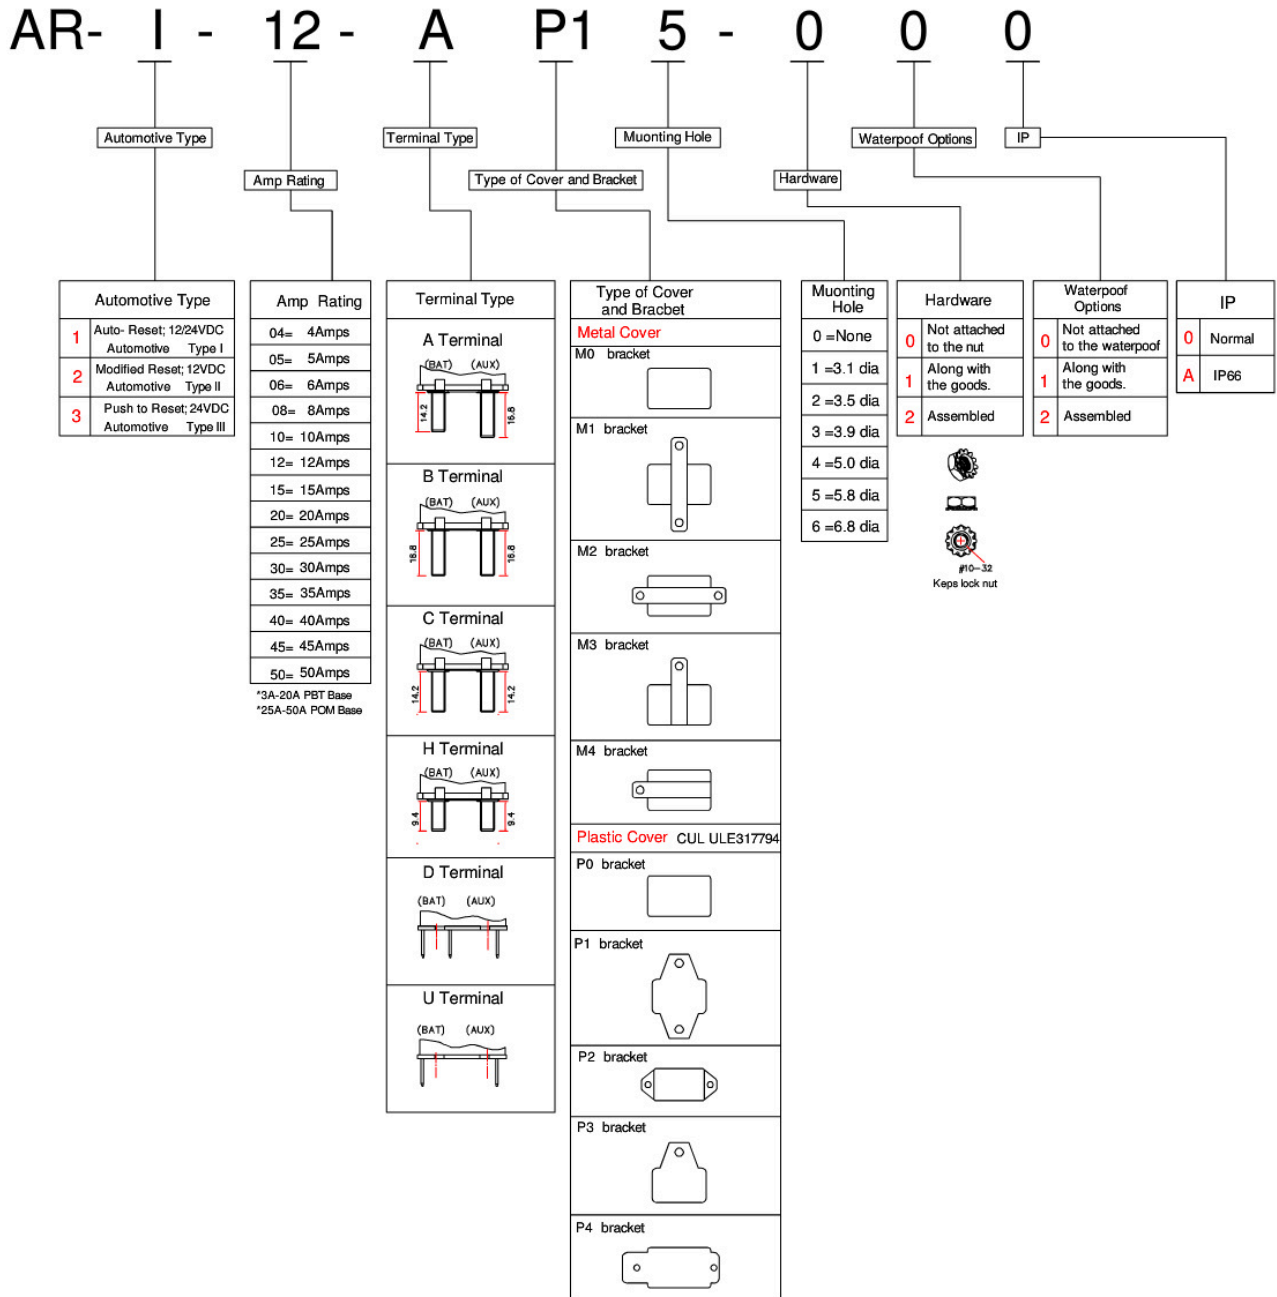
AR- I - 12 - A P1 5 - 0 0 0

Automotive Type
Amp Rating
Terminal Type
Type of Cover and Bracket
Muonting Hole
Hardware
Waterpoof Options
IP

| Automotive Type | |
|---|---|
| 1 | Auto- Reset; 12/24VDC Automotive Type I |
| 2 | Modified Reset; 12VDC Automotive Type II |
| 3 | Push to Reset; 24VDC Automotive Type III |

| Amp Rating |
|---|
| 04= 4Amps |
| 05= 5Amps |
| 06= 6Amps |
| 08= 8Amps |
| 10= 10Amps |
| 12= 12Amps |
| 15= 15Amps |
| 20= 20Amps |
| 25= 25Amps |
| 30= 30Amps |
| 35= 35Amps |
| 40= 40Amps |
| 45= 45Amps |
| 50= 50Amps |

*3A-20A PBT Base
*25A-50A POM Base

Terminal Type
A Terminal
(BAT) (AUX)
14.2 15.8
B Terminal
(BAT) (AUX)
18.8 18.8
C Terminal
(BAT) (AUX)
14.2 14.2
H Terminal
(BAT) (AUX)
9.4 9.4
D Terminal
(BAT) (AUX)
U Terminal
(BAT) (AUX)

Type of Cover and Bracbet
Metal Cover
M0 bracket
M1 bracket
M2 bracket
M3 bracket
M4 bracket
Plastic Cover CUL ULE317794
P0 bracket
P1 bracket
P2 bracket
P3 bracket
P4 bracket

| Muonting Hole |
|---|
| 0 =None |
| 1 =3.1 dia |
| 2 =3.5 dia |
| 3 =3.9 dia |
| 4 =5.0 dia |
| 5 =5.8 dia |
| 6 =6.8 dia |

| Hardware | |
|---|---|
| 0 | Not attached to the nut |
| 1 | Along with the goods. |
| 2 | Assembled |

#10-32
Keps lock nut

| Waterpoof Options | |
|---|---|
| 0 | Not attached to the waterpoof |
| 1 | Along with the goods. |
| 2 | Assembled |

| IP | |
|---|---|
| 0 | Normal |
| A | IP66 |